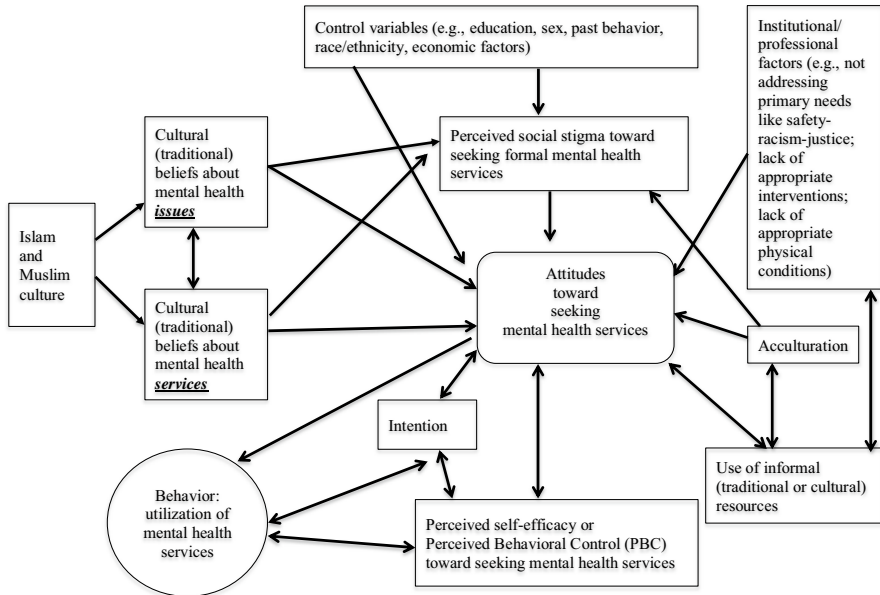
Control variables (e.g., education, sex, past behavior, race/ethnicity, economic factors)

Institutional/ professional factors (e.g., not addressing primary needs like safety-racism-justice; lack of appropriate interventions; lack of appropriate physical conditions)

Cultural (traditional) beliefs about mental health ***issues***

Perceived social stigma toward seeking formal mental health services

Islam and Muslim culture

Attitudes toward seeking mental health services

Cultural (traditional) beliefs about mental health ***services***

Acculturation

Intention

Use of informal (traditional or cultural) resources

Behavior: utilization of mental health services

Perceived self-efficacy or Perceived Behavioral Control (PBC) toward seeking mental health services